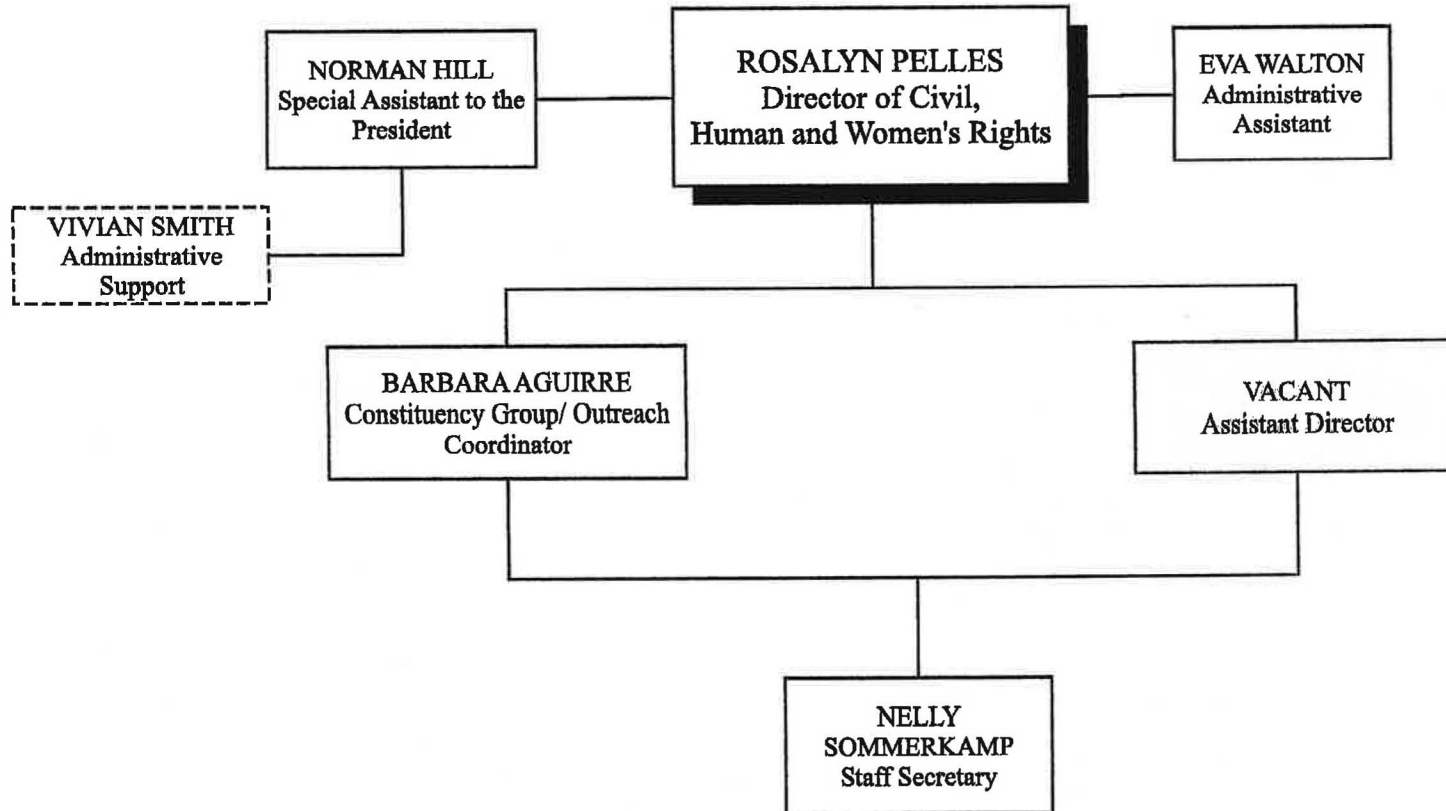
NORMAN HILL
Special Assistant to the President

ROSALYN PELLES
Director of Civil, Human and Women's Rights

EVA WALTON
Administrative Assistant

VIVIAN SMITH
Administrative Support

BARBARA AGUIRRE
Constituency Group/ Outreach Coordinator

VACANT
Assistant Director

NELLY SOMMERKAMP
Staff Secretary